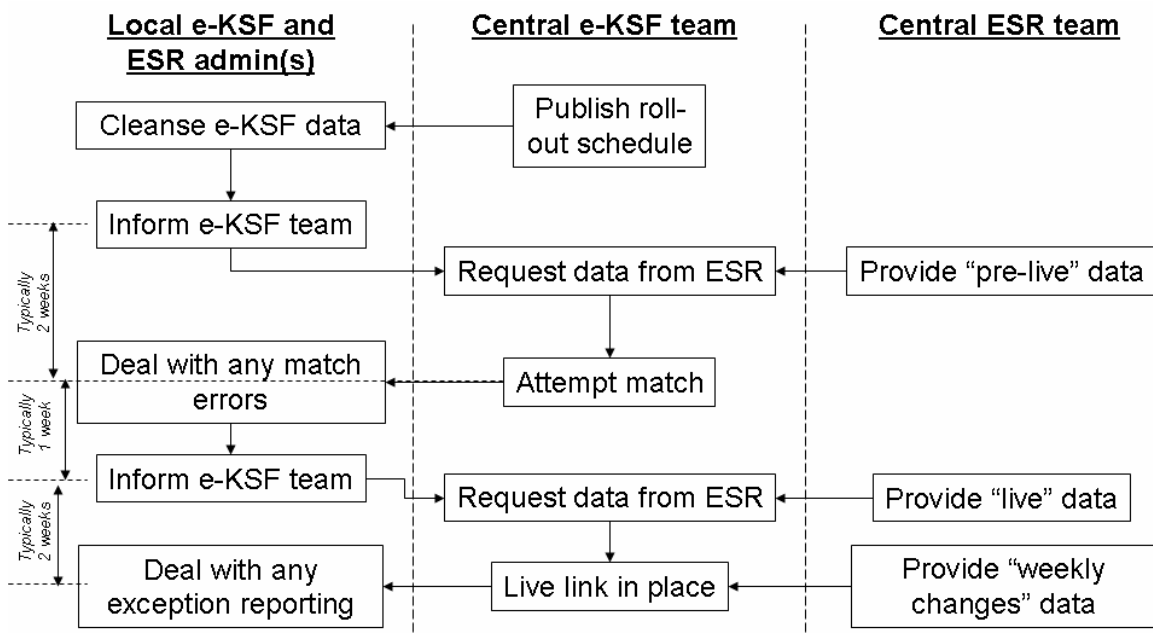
Local e-KSF and ESR admin(s)

Central e-KSF team

Central ESR team

Publish roll-out schedule

Cleanse e-KSF data

Inform e-KSF team

Typically 2 weeks

Request data from ESR

Provide “pre-live” data

Deal with any match errors

Attempt match

Typically 1 week

Inform e-KSF team

Request data from ESR

Provide “live” data

Typically 2 weeks

Deal with any exception reporting

Live link in place

Provide “weekly changes” data